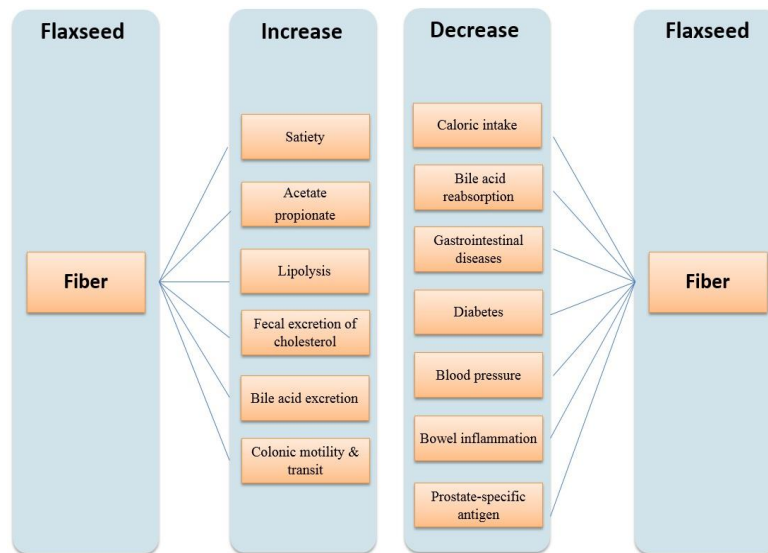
Flaxseed

Fiber

Increase

Satiety

Acetate propionate

Lipolysis

Fecal excretion of cholesterol

Bile acid excretion

Colonic motility & transit

Decrease

Caloric intake

Bile acid reabsorption

Gastrointestinal diseases

Diabetes

Blood pressure

Bowel inflammation

Prostate-specific antigen

Flaxseed

Fiber